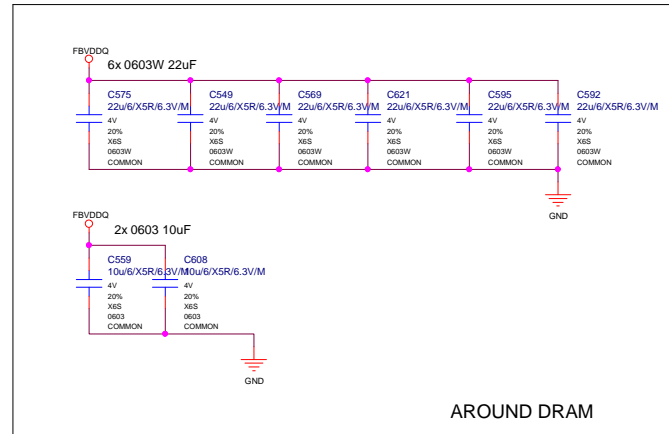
FBVDDQ

6x 0603W 22uF

C575
22u/6/X5R/6.3V/M
4V
20%
X6S
0603W
COMMON

C549
22u/6/X5R/6.3V/M
4V
20%
X6S
0603W
COMMON

C569
22u/6/X5R/6.3V/M
4V
20%
X6S
0603W
COMMON

C621
22u/6/X5R/6.3V/M
4V
20%
X6S
0603W
COMMON

C595
22u/6/X5R/6.3V/M
4V
20%
X6S
0603W
COMMON

C592
22u/6/X5R/6.3V/M
4V
20%
X6S
0603W
COMMON

GND

FBVDDQ

2x 0603 10uF

C559
10u/6/X5R/6.3V/M
4V
20%
X6S
0603
COMMON

C608
10u/6/X5R/6.3V/M
4V
20%
X6S
0603
COMMON

GND

AROUND DRAM